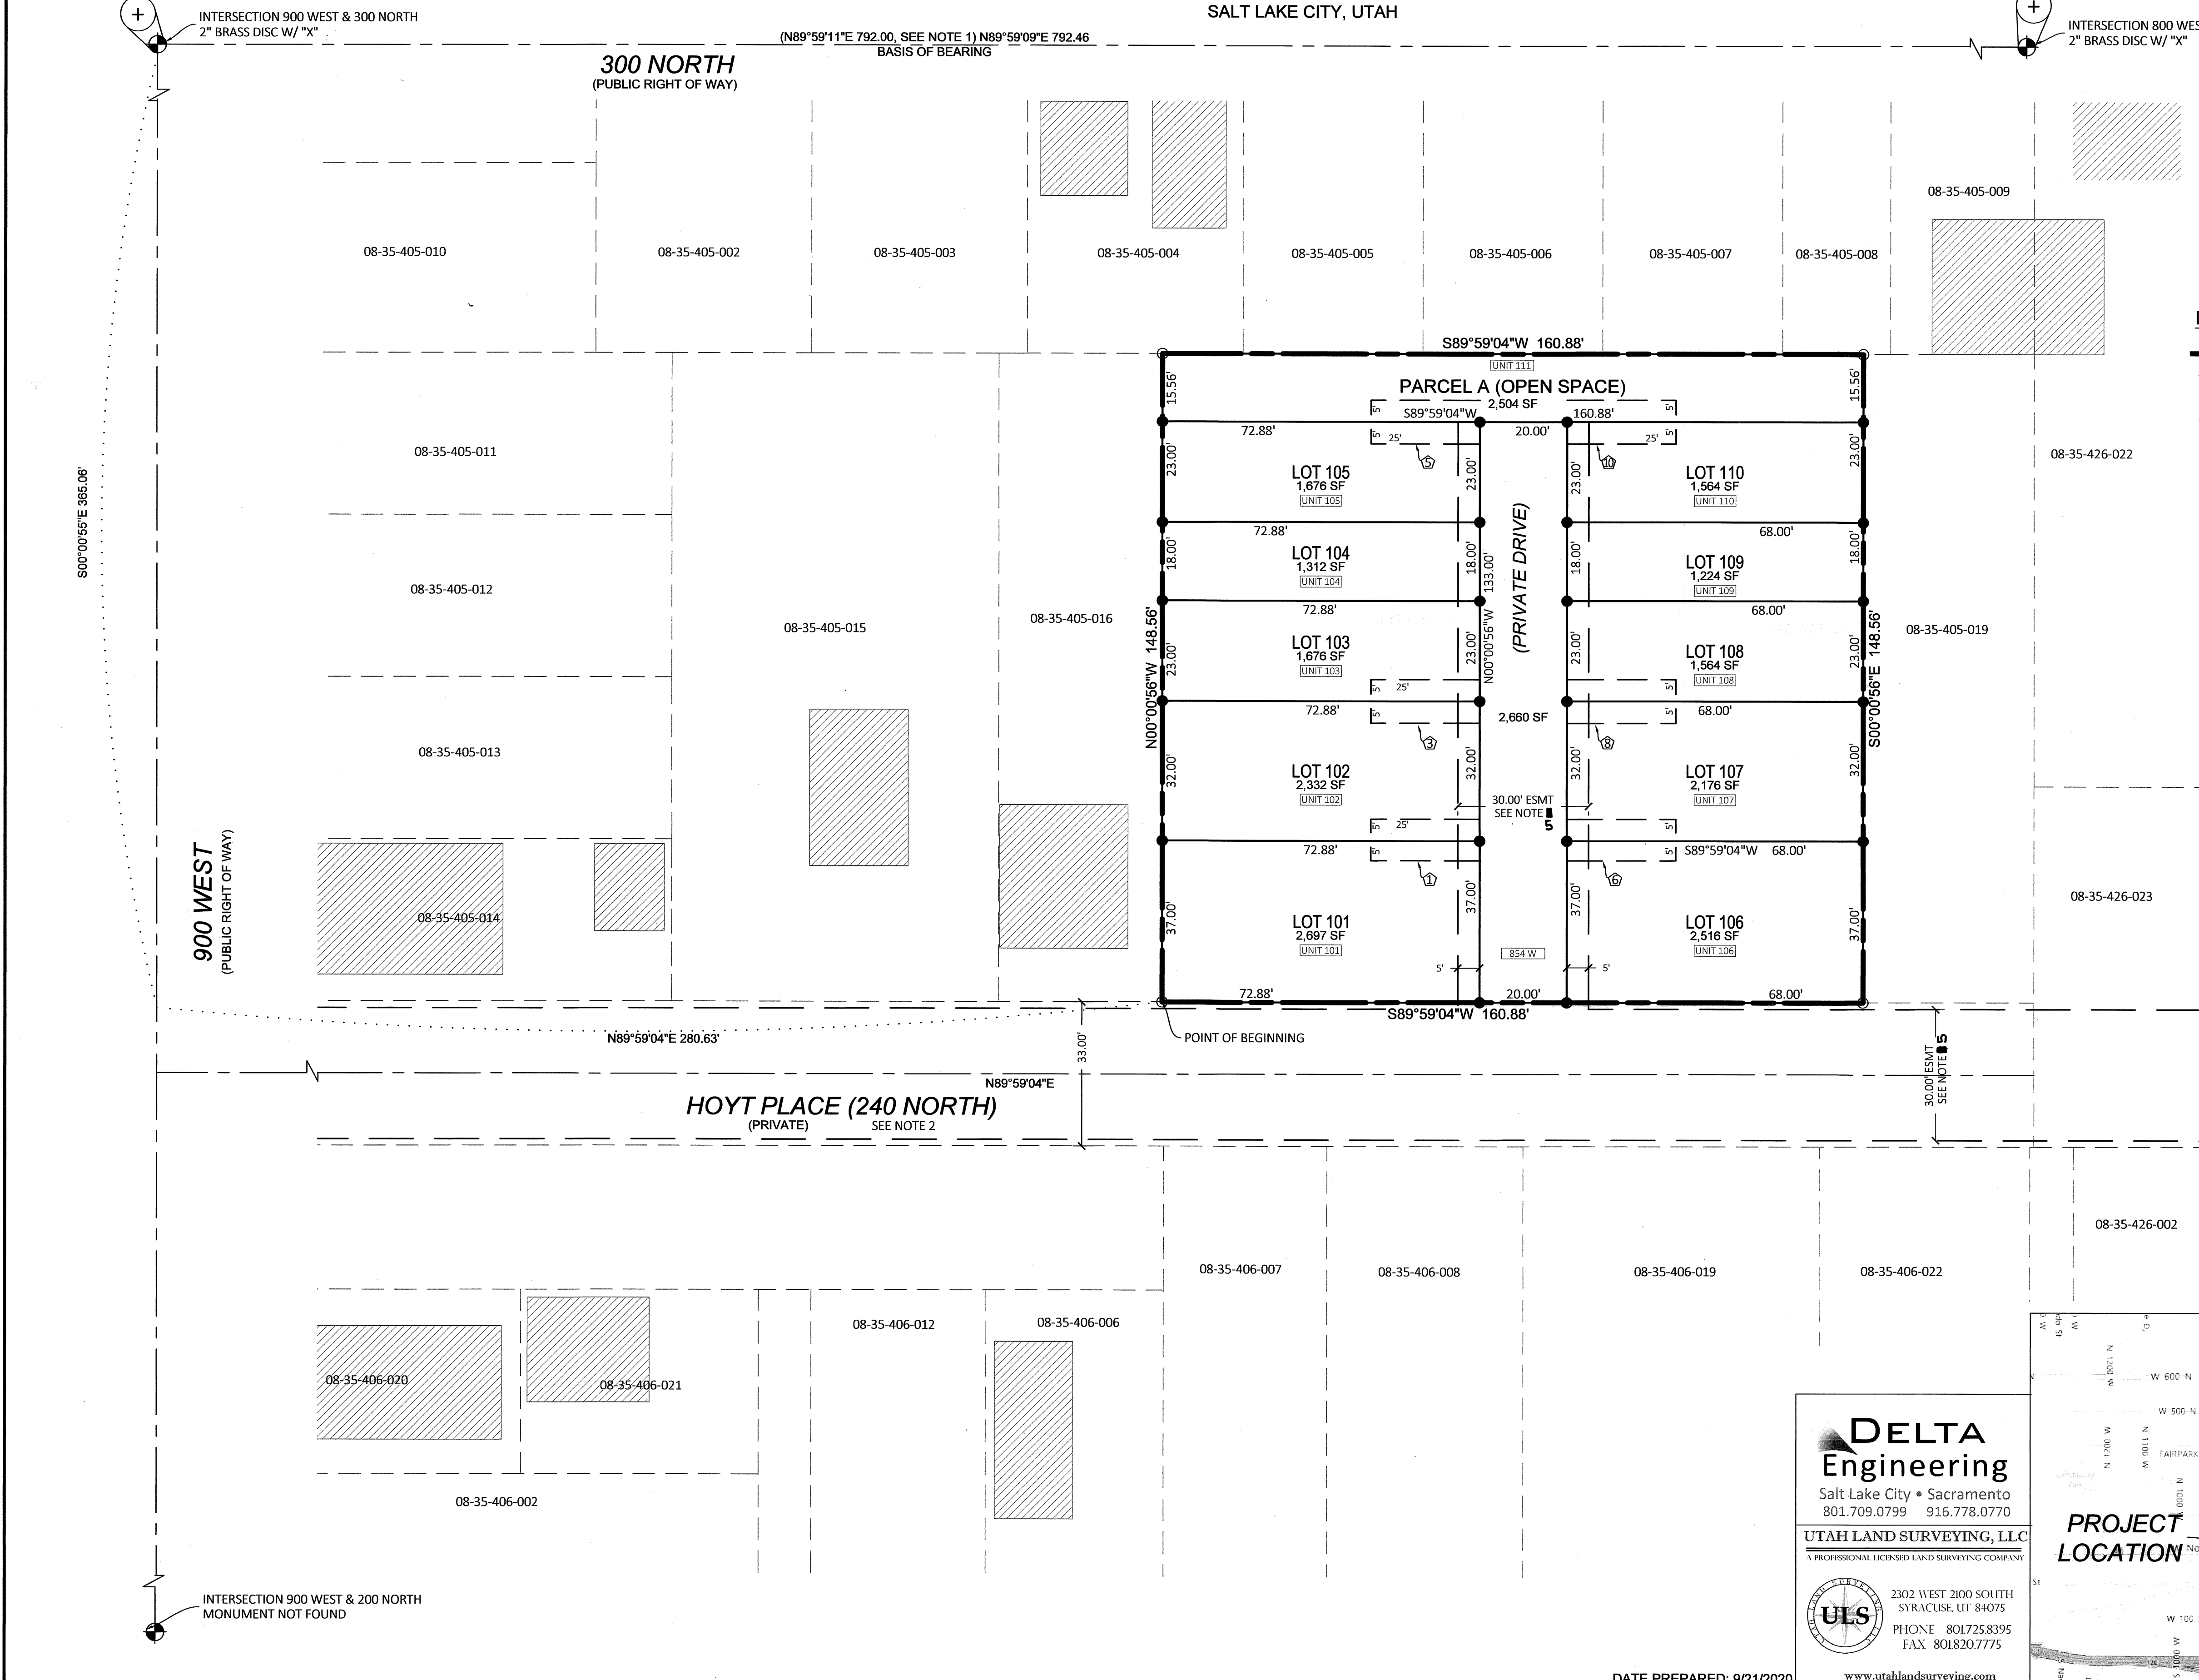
SALT LAKE CITY, UTAH

INTERSECTION 900 WEST & 300 NORTH
2" BRASS DISC W/ "X"

INTERSECTION 800 WES
2" BRASS DISC W/ "X"

(N89°59'11"E 792.00, SEE NOTE 1) N89°59'09"E 792.46
BASIS OF BEARING

300 NORTH
(PUBLIC RIGHT OF WAY)

08-35-405-010
08-35-405-002
08-35-405-003
08-35-405-004
08-35-405-005
08-35-405-006
08-35-405-007
08-35-405-008
08-35-405-009

S89°59'04"W 160.88'
UNIT 111
PARCEL A (OPEN SPACE)
2,504 SF
S89°59'04"W 160.88'
15.56'
15.56'
72.88'
20.00'
25'
25'
5'

08-35-405-011
08-35-426-022

LOT 105
1,676 SF
UNIT 105

LOT 110
1,564 SF
UNIT 110

23.00'
72.88'
68.00'

LOT 104
1,312 SF
UNIT 104

LOT 109
1,224 SF
UNIT 109

18.00'
133.00'
(PRIVATE DRIVE)
N00°00'56"W

08-35-405-012
S00°00'55"E 365.06'

72.88'
68.00'

08-35-405-015
08-35-405-016
08-35-405-019

LOT 103
1,676 SF
UNIT 103

LOT 108
1,564 SF
UNIT 108

N00°00'56"W 148.56'
S00°00'56"E 148.56'

72.88'
2,660 SF
68.00'

08-35-405-013

LOT 102
2,332 SF
UNIT 102

LOT 107
2,176 SF
UNIT 107

32.00'
30.00' ESMT
SEE NOTE 5

72.88'
S89°59'04"W 68.00'

900 WEST
(PUBLIC RIGHT OF WAY)

08-35-405-014

LOT 101
2,697 SF
UNIT 101

854 W

LOT 106
2,516 SF
UNIT 106

08-35-426-023

37.00'
72.88'
20.00'
68.00'
S89°59'04"W 160.88'

N89°59'04"E 280.63'
POINT OF BEGINNING
33.00'
30.00' ESMT
SEE NOTE 5

N89°59'04"E
HOYT PLACE (240 NORTH)
(PRIVATE)
SEE NOTE 2

08-35-426-002
08-35-406-007
08-35-406-008
08-35-406-019
08-35-406-022
08-35-406-012
08-35-406-006
08-35-406-020
08-35-406-021
08-35-406-002

INTERSECTION 900 WEST & 200 NORTH
MONUMENT NOT FOUND

DELTA
Engineering
Salt Lake City • Sacramento
801.709.0799 916.778.0770

UTAH LAND SURVEYING, LLC
A PROFESSIONAL LICENSED LAND SURVEYING COMPANY
ULS
2302 WEST 2100 SOUTH
SYRACUSE, UT 84075
PHONE 801.725.8395
FAX 801.820.7775
www.utahlandsurveying.com

PROJECT
LOCATION

W 600 N
W 500 N
FAIRPARK
W 100

DATE PREPARED: 9/21/2020